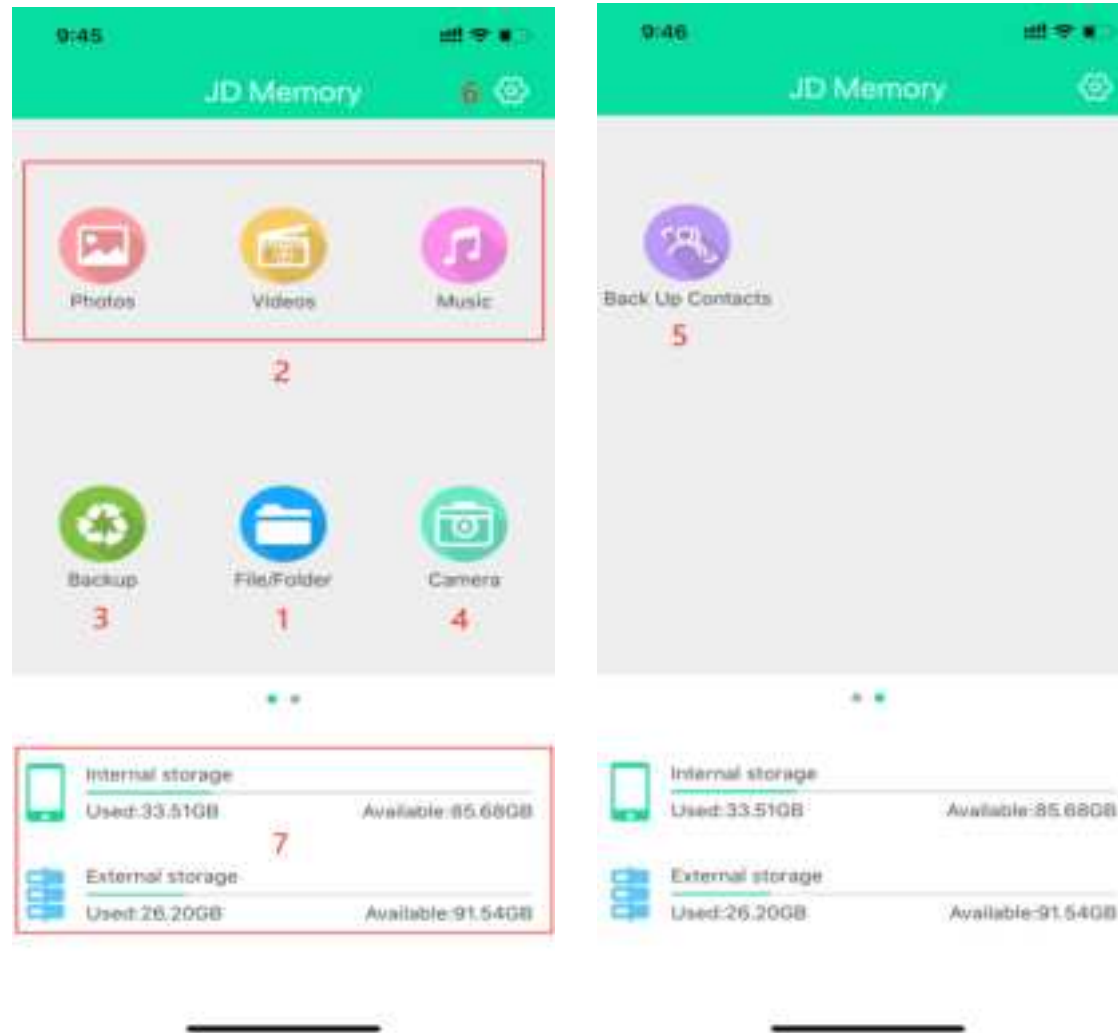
9:45

JD Memory 6

Photos Videos Music

2

Backup File/Folder Camera

3 1 4

Internal storage
Used:33.51GB Available:85.68GB

7

External storage
Used:26.20GB Available:91.54GB

9:46

JD Memory

Back Up Contacts

5

Internal storage
Used:33.51GB Available:85.68GB

External storage
Used:26.20GB Available:91.54GB